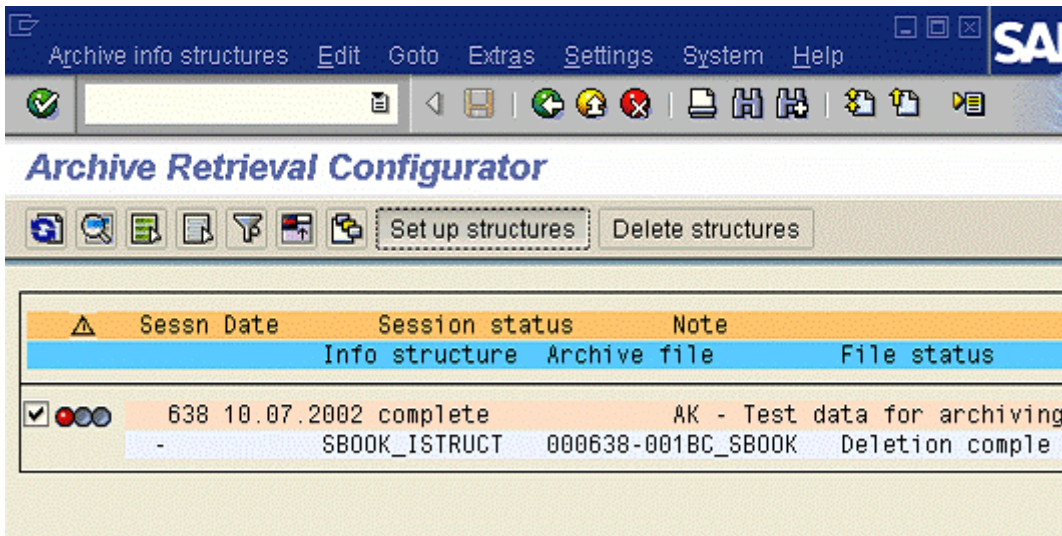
Archive info structures Edit Goto Extras Settings System Help

SA

Archive Retrieval Configurator

Set up structures Delete structures

| ⚠ | Sessn | Date | Session status | Note |
|---|---|---|---|---|
| | | | Info structure | Archive file | File status |
| | 638 | 10.07.2002 | complete | AK - Test data for archiving |
| | - | | SBOOK_ISTRUCT | 000638-001BC_SBOOK | Deletion comple |